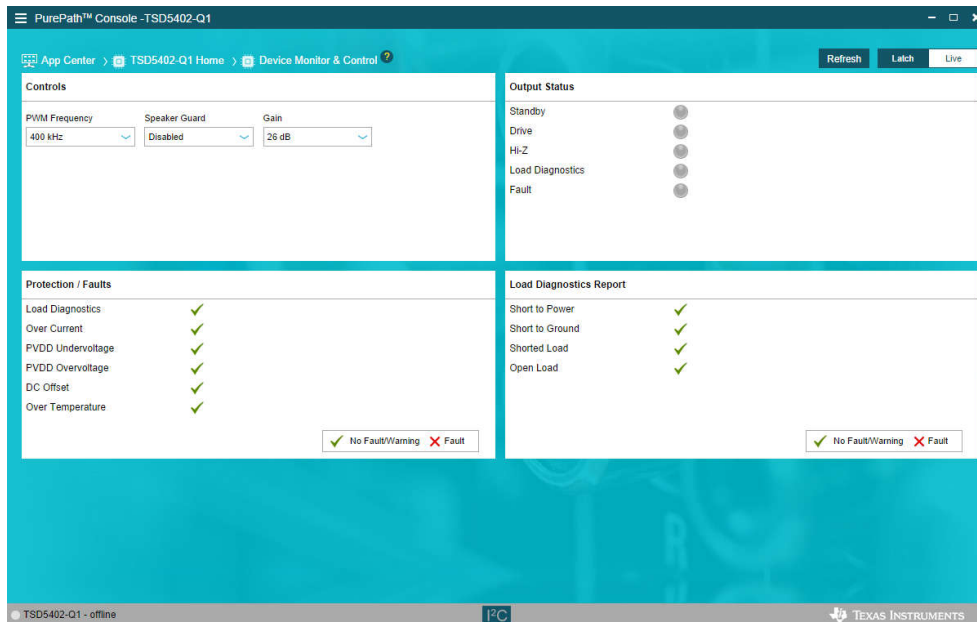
PurePath™ Console -TSD5402-Q1

App Center › TSD5402-Q1 Home › Device Monitor & Control ?

Refresh Latch Live

Controls

PWM Frequency
400 kHz

Speaker Guard
Disabled

Gain
26 dB

Output Status

Standby
Drive
Hi-Z
Load Diagnostics
Fault

Protection / Faults

Load Diagnostics
Over Current
PVDD Undervoltage
PVDD Overvoltage
DC Offset
Over Temperature

No Fault/Warning Fault

Load Diagnostics Report

Short to Power
Short to Ground
Shorted Load
Open Load

No Fault/Warning Fault

TSD5402-Q1 - offline

I²C

Texas Instruments